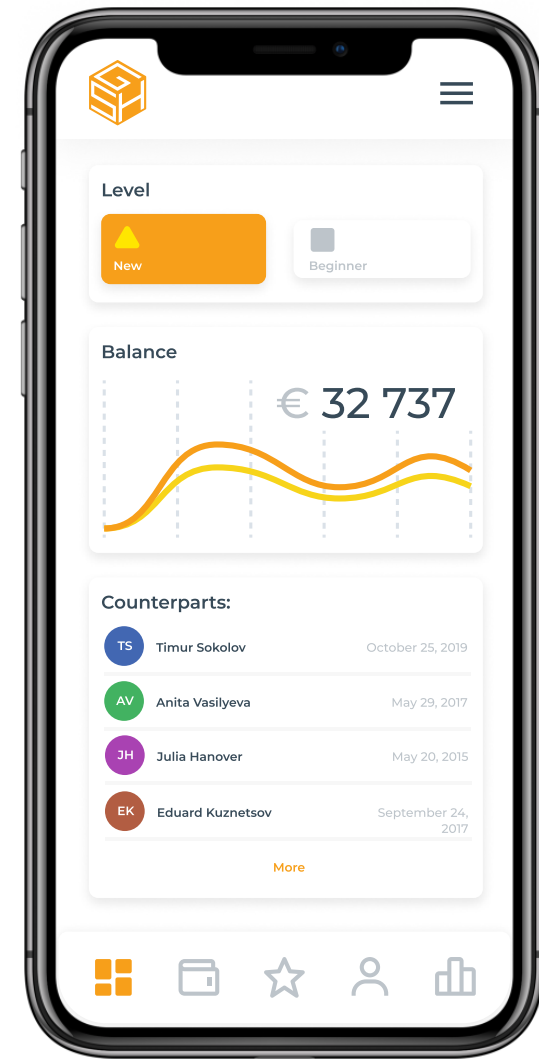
GSH

Level

New

Beginner

Balance

€ 32 737

Counterparts:

TS Timur Sokolov October 25, 2019

AV Anita Vasilyeva May 29, 2017

JH Julia Hanover May 20, 2015

EK Eduard Kuznetsov September 24, 2017

More